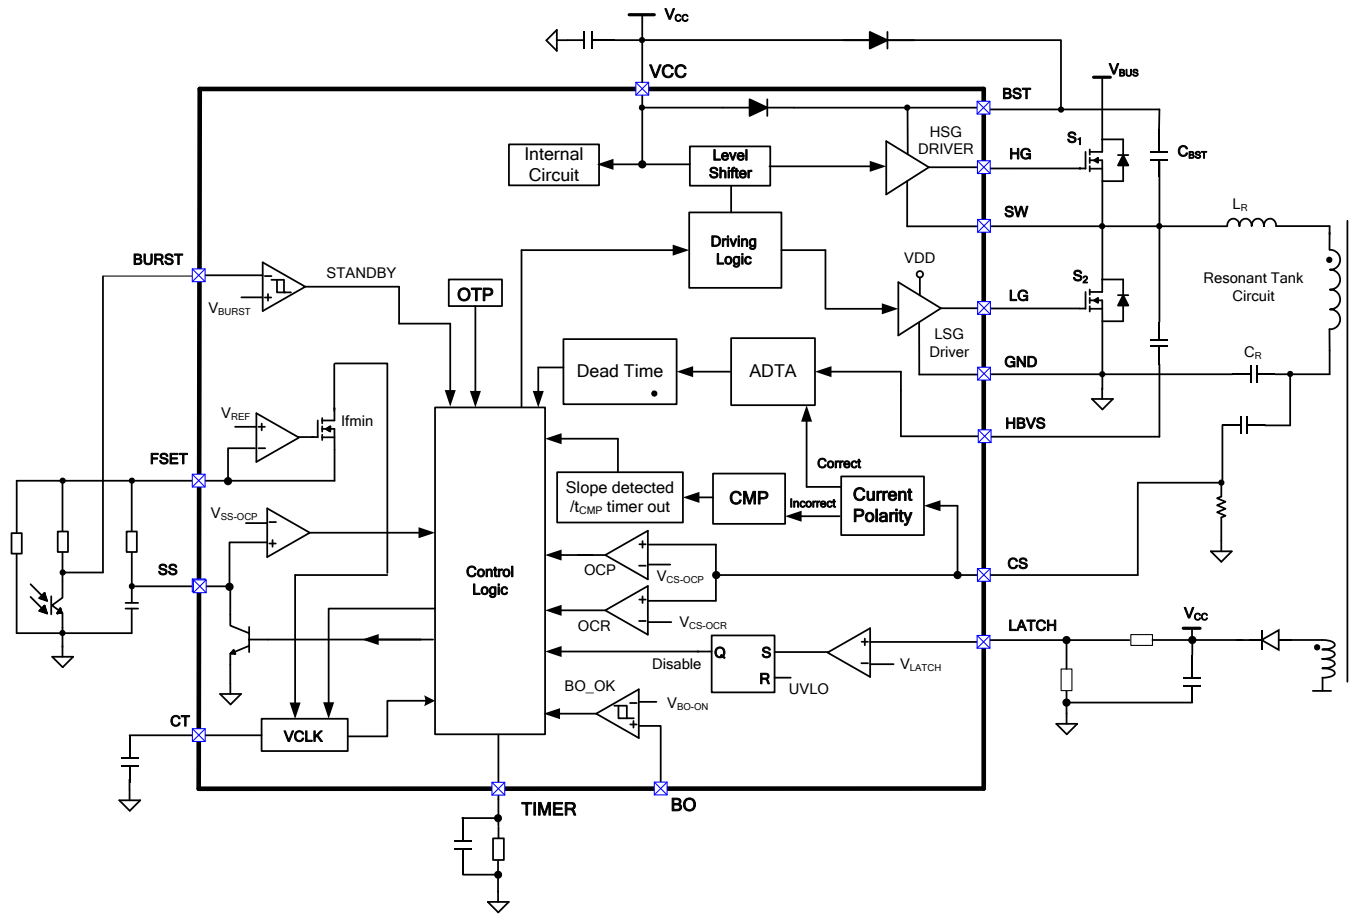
$V_{CC}$

VCC

BST

$V_{BUS}$

Internal Circuit

Level Shifter

HSG DRIVER

HG

$S_1$

$C_{BST}$

SW

$L_R$

Driving Logic

VDD

BURST

STANDBY

OTP

LG

$S_2$

Resonant Tank Circuit

$V_{BURST}$

LSG Driver

GND

$C_R$

Dead Time

ADTA

$V_{REF}$

Ifmin

HBVS

FSET

Correct

Slope detected /$t_{CMP}$ timer out

CMP

Incorrect

Current Polarity

$V_{SS-OCP}$

Control Logic

OCP

$V_{CS-OCP}$

CS

SS

OCR

$V_{CS-OCR}$

LATCH

$V_{CC}$

Disable

Q

S

$V_{LATCH}$

R

UVLO

BO_OK

$V_{BO-ON}$

CT

VCLK

TIMER

BO